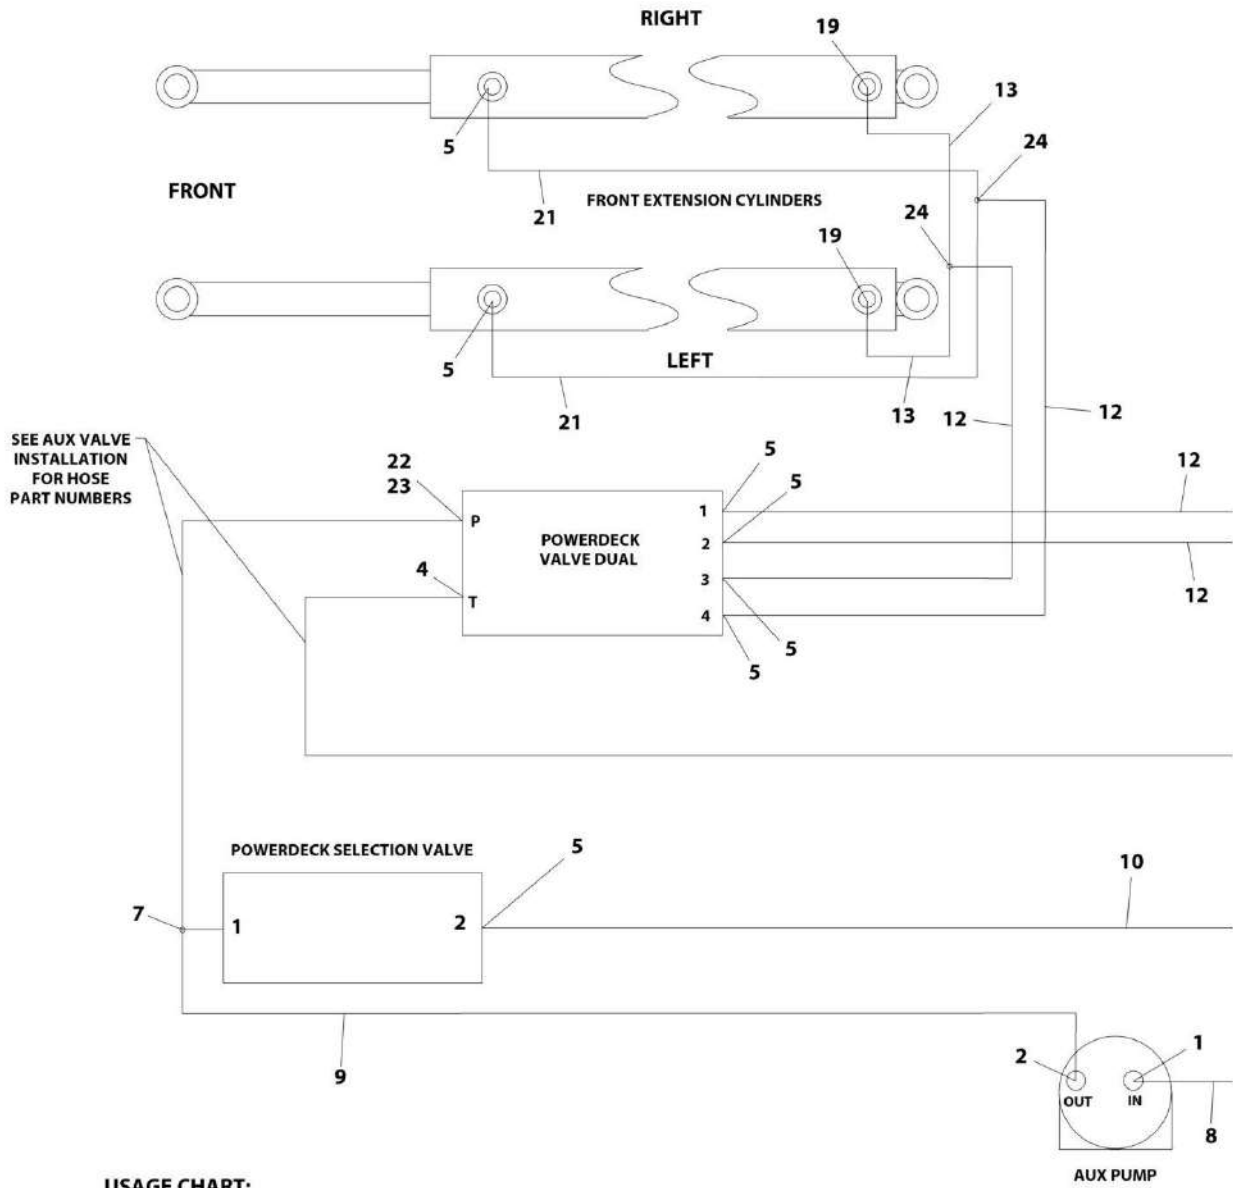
RIGHT

19

13

5

24

FRONT

21

FRONT EXTENSION CYLINDERS

24

19

5

LEFT

21

13

12

12

SEE AUX VALVE INSTALLATION FOR HOSE PART NUMBERS

22
23

5

5

12

P

1

POWERDECK VALVE DUAL

2

12

4

3

T

4

12

5

5

5

POWERDECK SELECTION VALVE

5

10

7

1

2

9

2

1

OUT

IN

8

AUX PUMP

USAGE CHART: